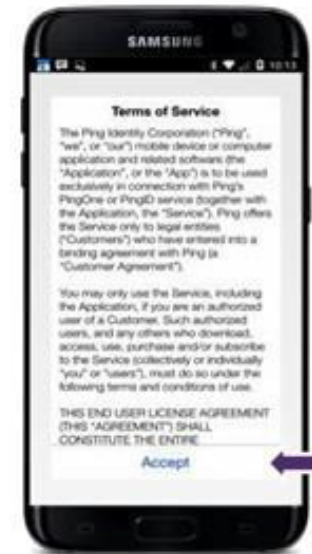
SAMSUNG

10:13

Terms of Service

The Ping Identity Corporation ("Ping", "we", or "our") mobile device or computer application and related software (the "Application", or the "App") is to be used exclusively in connection with Ping's PingOne or PingID service (together with the Application, the "Service"). Ping offers the Service only to legal entities ("Customers") who have entered into a binding agreement with Ping (a "Customer Agreement").

You may only use the Service, including the Application, if you are an authorized user of a Customer. Such authorized users, and any others who download, access, use, purchase and/or subscribe to the Service (collectively or individually "you" or "users"), must do so under the following terms and conditions of use.

THIS END USER LICENSE AGREEMENT (THIS "AGREEMENT") SHALL CONSTITUTE THE ENTIRE

Accept